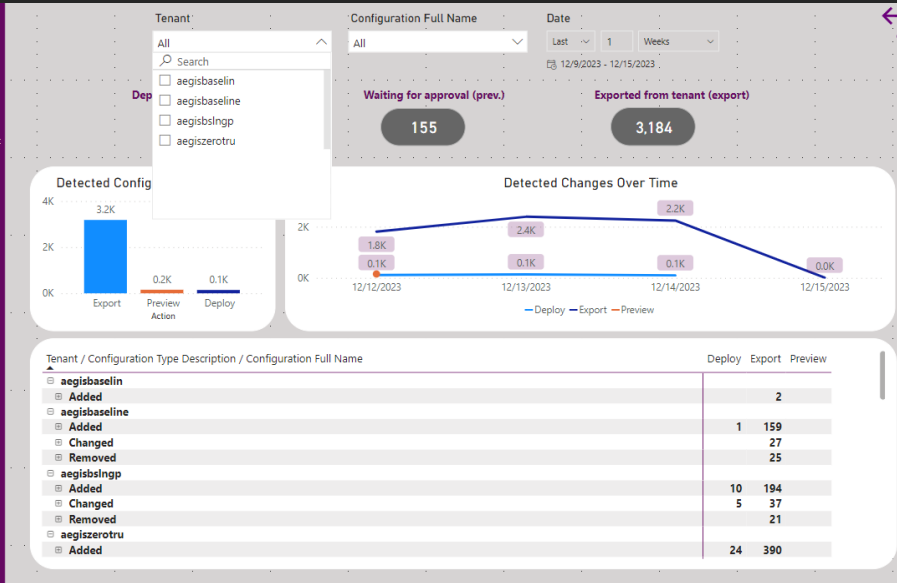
Tenant

All

Search

aegisbaselin

aegisbaseline

aegisbslngp

aegiszerotru

Configuration Full Name

All

Date

Last 1 Weeks

12/9/2023 - 12/15/2023

Dep

Waiting for approval (prev.)

155

Exported from tenant (export)

3,184

Detected Config

4K

2K

0K

3.2K

0.2K

0.1K

Export

Preview

Deploy

Action

Detected Changes Over Time

2K

0K

1.8K

0.1K

2.4K

0.1K

2.2K

0.1K

0.0K

12/12/2023

12/13/2023

12/14/2023

12/15/2023

Deploy Export Preview

| Tenant / Configuration Type Description / Configuration Full Name | Deploy | Export | Preview |
|---|---|---|---|
| aegisbaselin | | | |
| Added | | 2 | |
| aegisbaseline | | | |
| Added | 1 | 159 | |
| Changed | | 27 | |
| Removed | | 25 | |
| aegisbslngp | | | |
| Added | 10 | 194 | |
| Changed | 5 | 37 | |
| Removed | | 21 | |
| aegiszerotru | | | |
| Added | 24 | 390 | |